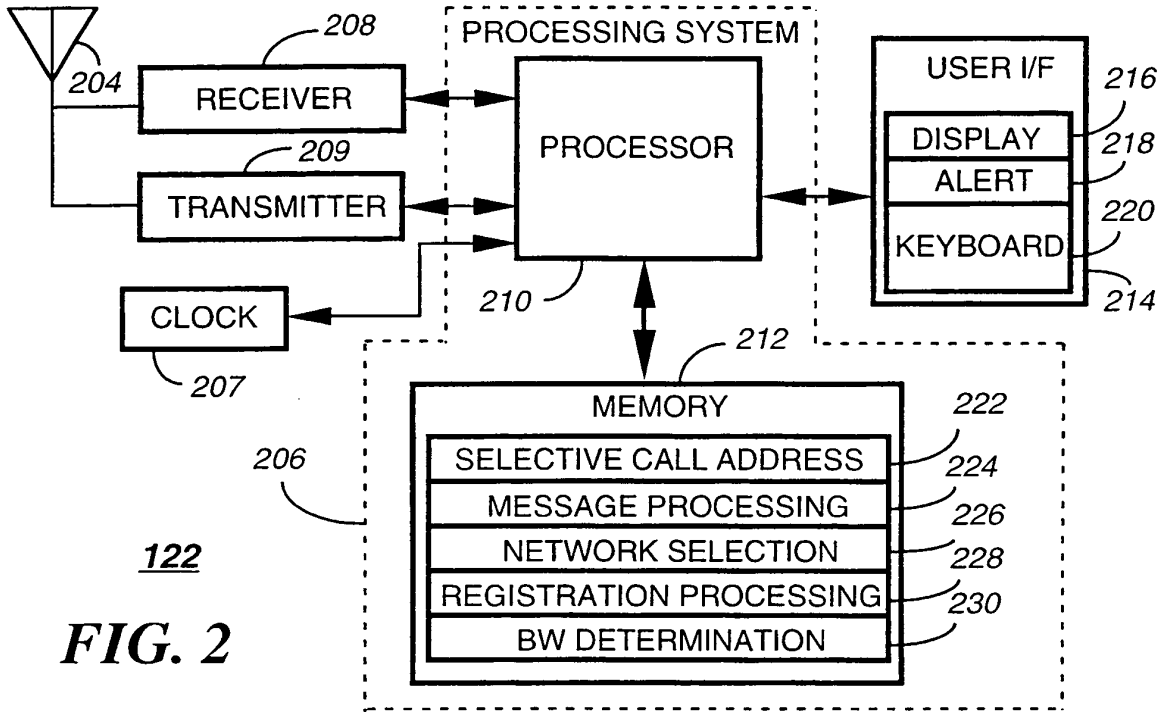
208
204
RECEIVER
209
TRANSMITTER
CLOCK
207
PROCESSING SYSTEM
PROCESSOR
210
USER I/F
216
DISPLAY
218
ALERT
220
KEYBOARD
214
212
206
MEMORY
222
SELECTIVE CALL ADDRESS
224
MESSAGE PROCESSING
226
NETWORK SELECTION
228
REGISTRATION PROCESSING
230
BW DETERMINATION
122
FIG. 2